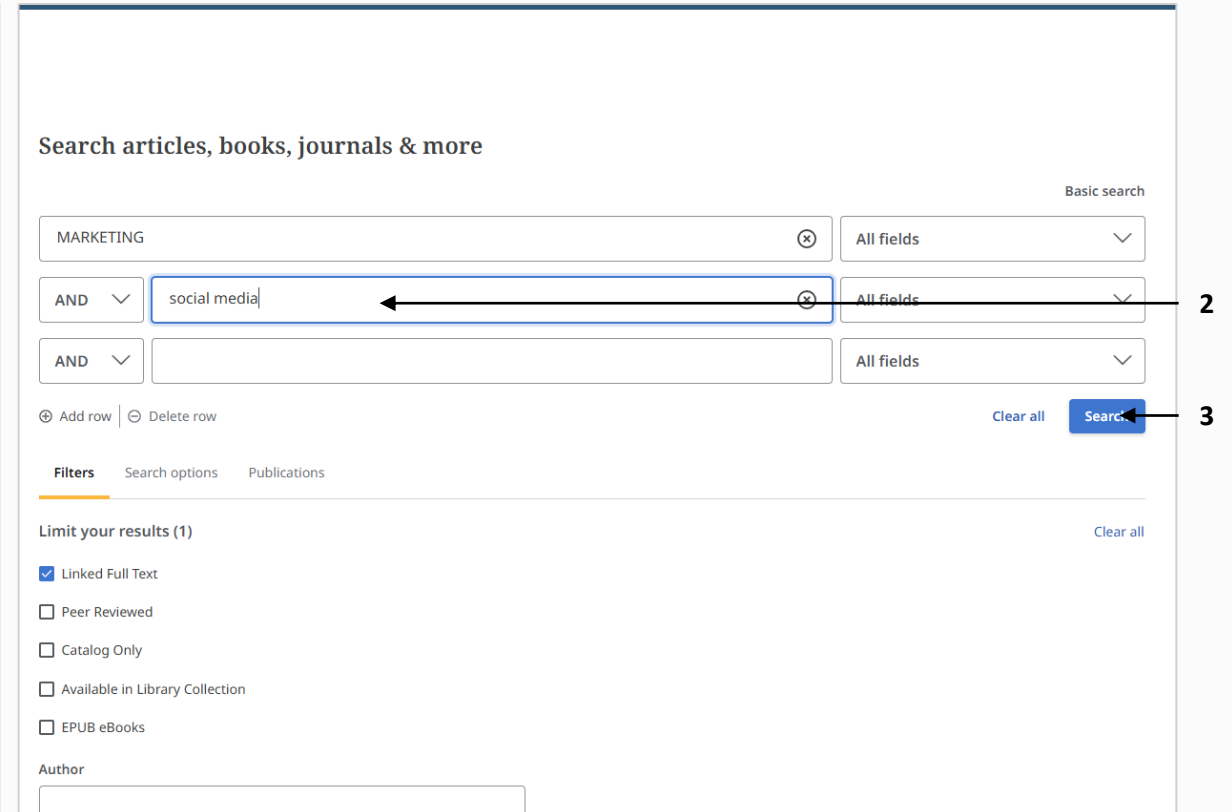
Search articles, books, journals & more

Basic search

MARKETING

All fields

AND

social media

All fields

2

AND

All fields

Add row

Delete row

Clear all

Search

3

Filters

Search options

Publications

Limit your results (1)

Clear all

Linked Full Text

Peer Reviewed

Catalog Only

Available in Library Collection

EPUB eBooks

Author